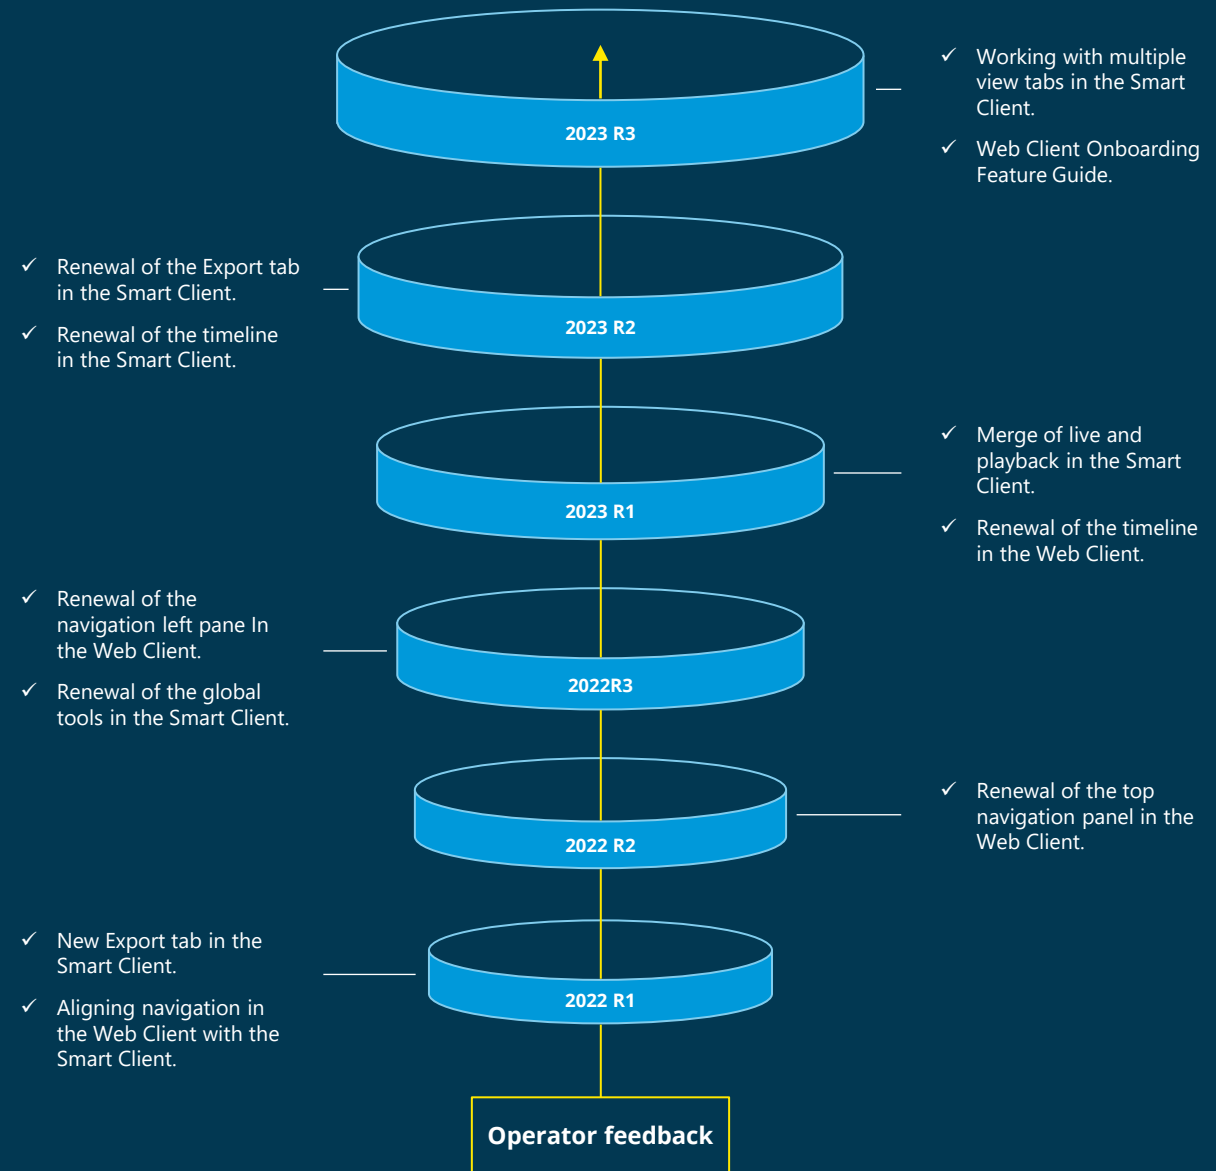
2023 R3

✓ Working with multiple view tabs in the Smart Client.

✓ Web Client Onboarding Feature Guide.

✓ Renewal of the Export tab in the Smart Client.

✓ Renewal of the timeline in the Smart Client.

2023 R2

2023 R1

✓ Merge of live and playback in the Smart Client.

✓ Renewal of the timeline in the Web Client.

✓ Renewal of the navigation left pane In the Web Client.

✓ Renewal of the global tools in the Smart Client.

2022R3

2022 R2

✓ Renewal of the top navigation panel in the Web Client.

✓ New Export tab in the Smart Client.

✓ Aligning navigation in the Web Client with the Smart Client.

2022 R1

Operator feedback